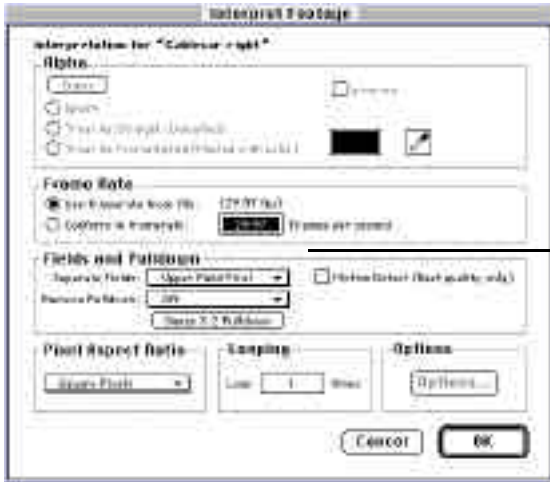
Interpret Footage

Interpretation for "Cablecar right"

Alpha

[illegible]

Ignore

Treat As Straight - Unmatted

Treat As Premultiplied (Matted with color)

Invert

Frame Rate

Use frame rate from file: (29.97 fps)

Conform to frame rate: 29.97 Frames per second

Fields and Pulldown

Separate Fields: Upper Field First

Motion Detect (Best quality only)

Remove Pulldown: Off

Guess 3:2 Pulldown

Pixel Aspect Ratio

Square Pixels

Looping

Loop 1 times

Options

Options...

Cancel

OK